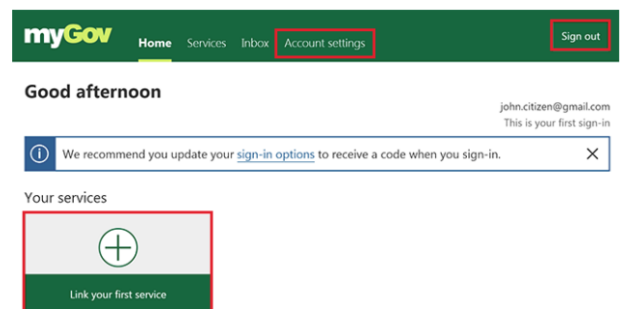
myGov Home Services Inbox Account settings Sign out

Good afternoon

john.citizen@gmail.com
This is your first sign-in

We recommend you update your sign-in options to receive a code when you sign-in.

Your services

Link your first service